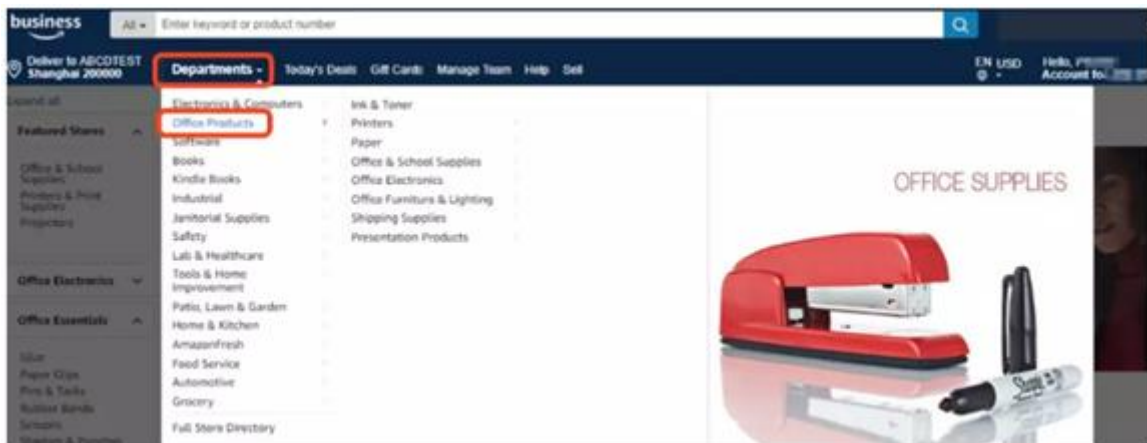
business

All ▾ Enter keyword or product number

Deliver to ABCDTEST Shanghai 200000

Departments ▾ Today's Deals Gift Cards Manage Team Help Sell

EN USD

Hello, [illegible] Account fo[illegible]

Expand all

Featured Stores

Office & School Supplies

Printers & Print Supplies

Projectors

Office Electronics

Office Essentials

Glue

Paper Clips

Pins & Tacks

Rubber Bands

Scissors

Staplers & Staples

Electronics & Computers

Office Products

Software

Books

Kindle Books

Industrial

Janitorial Supplies

Safety

Lab & Healthcare

Tools & Home Improvement

Patio, Lawn & Garden

Home & Kitchen

AmazonFresh

Food Service

Automotive

Grocery

Full Store Directory

Ink & Toner

Printers

Paper

Office & School Supplies

Office Electronics

Office Furniture & Lighting

Shipping Supplies

Presentation Products

OFFICE SUPPLIES

Sharpie